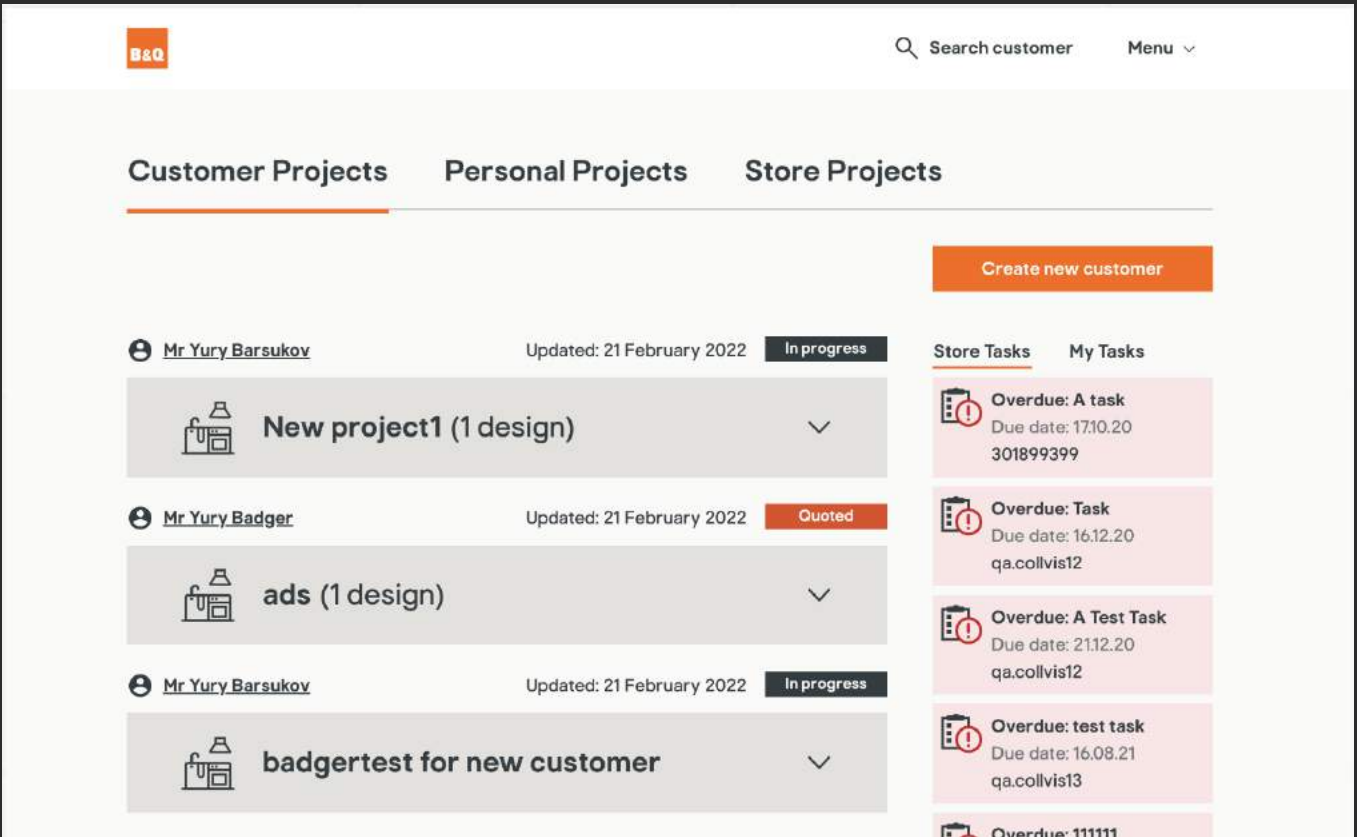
B&Q

Search customer

Menu

Customer Projects

Personal Projects

Store Projects

Create new customer

Mr Yury Barsukov

Updated: 21 February 2022

In progress

New project1 (1 design)

Mr Yury Badger

Updated: 21 February 2022

Quoted

ads (1 design)

Mr Yury Barsukov

Updated: 21 February 2022

In progress

badgertest for new customer

Store Tasks

My Tasks

Overdue: A task
Due date: 17.10.20
301899399

Overdue: Task
Due date: 16.12.20
qa.collvis12

Overdue: A Test Task
Due date: 21.12.20
qa.collvis12

Overdue: test task
Due date: 16.08.21
qa.collvis13

Overdue: 111111